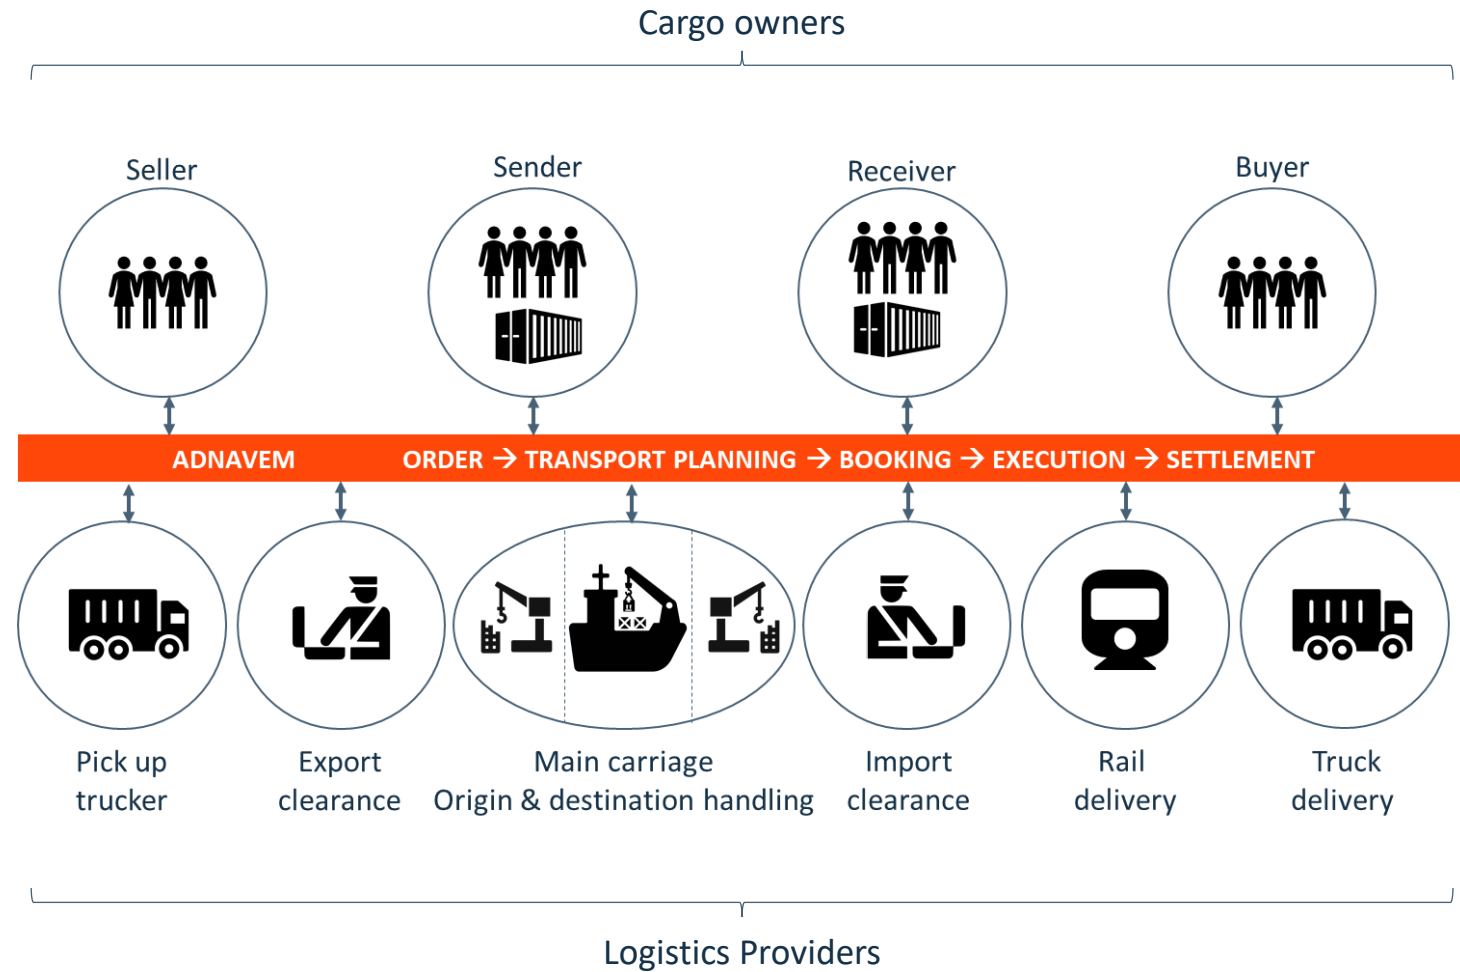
Cargo owners

Seller

Sender

Receiver

Buyer

ADNAVEM

ORDER → TRANSPORT PLANNING → BOOKING → EXECUTION → SETTLEMENT

Pick up trucker

Export clearance

Main carriage
Origin & destination handling

Import clearance

Rail delivery

Truck delivery

Logistics Providers